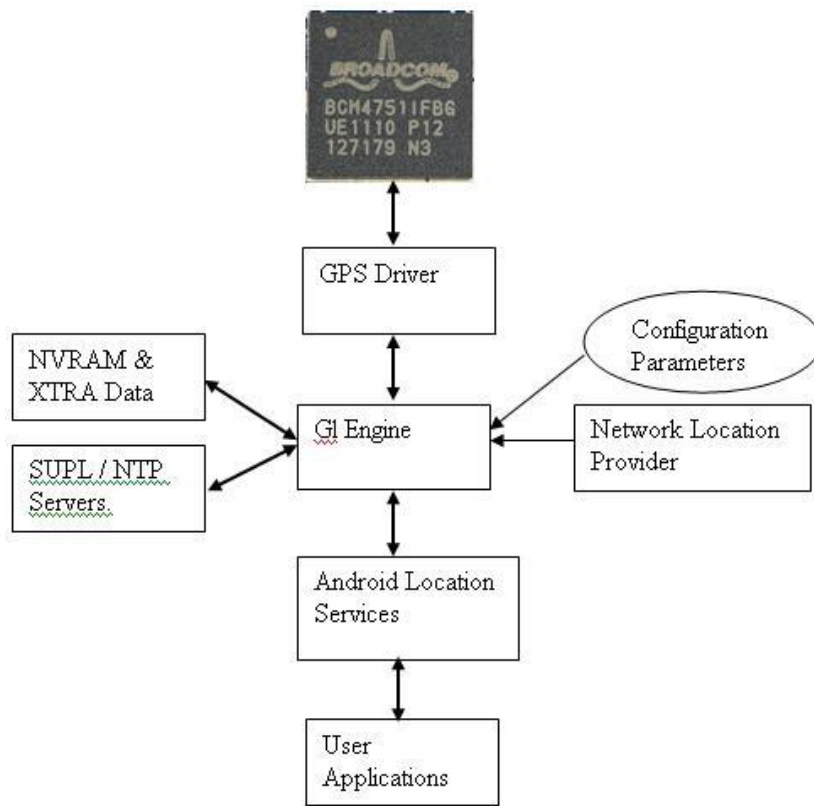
BROADCOM
BCM4751IFBG
UE1110 P12
127179 N3

GPS Driver

NVRAM & XTRA Data

Configuration Parameters

Gl Engine

Network Location Provider

SUPL / NTP Servers.

Android Location Services

User Applications